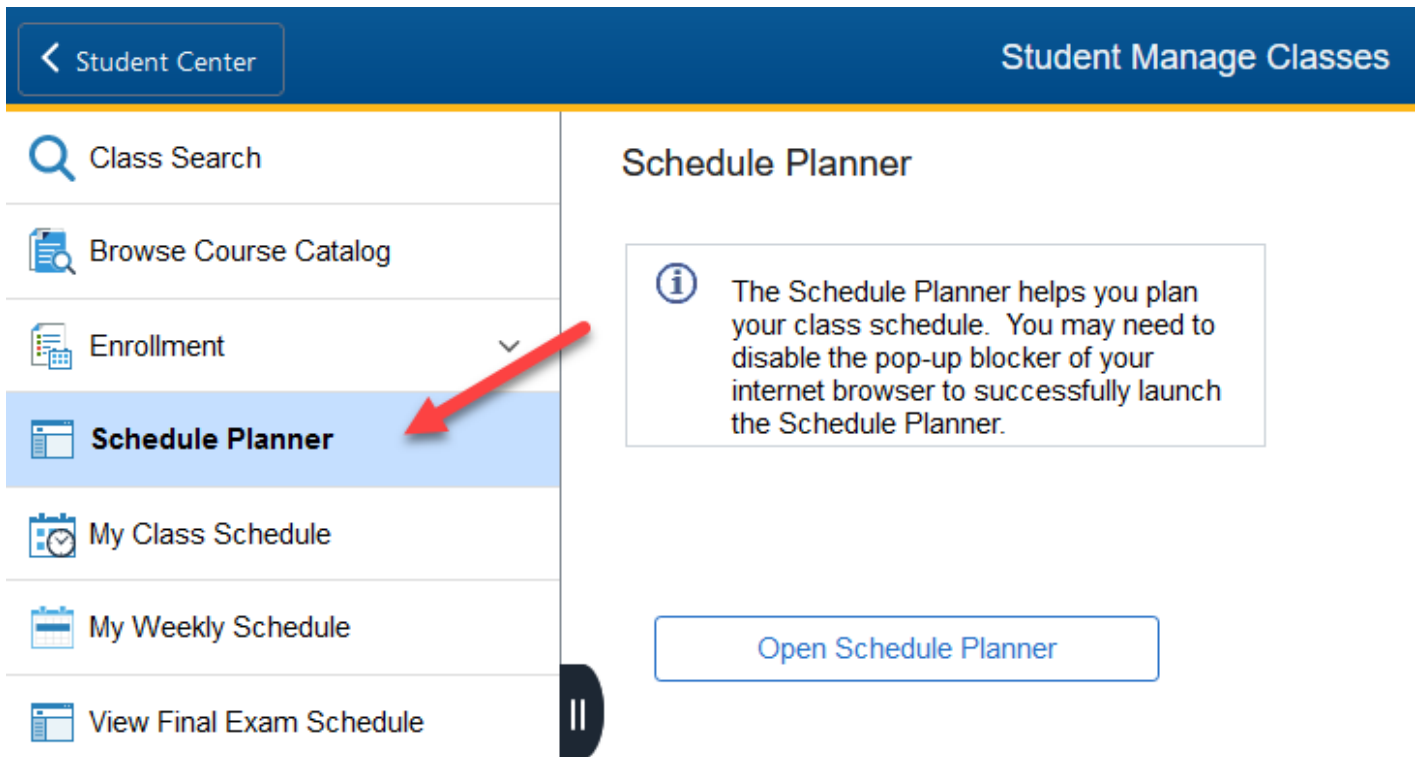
Student Center

Student Manage Classes

Class Search

Browse Course Catalog

Enrollment

Schedule Planner

My Class Schedule

My Weekly Schedule

View Final Exam Schedule

Schedule Planner

The Schedule Planner helps you plan your class schedule. You may need to disable the pop-up blocker of your internet browser to successfully launch the Schedule Planner.

Open Schedule Planner